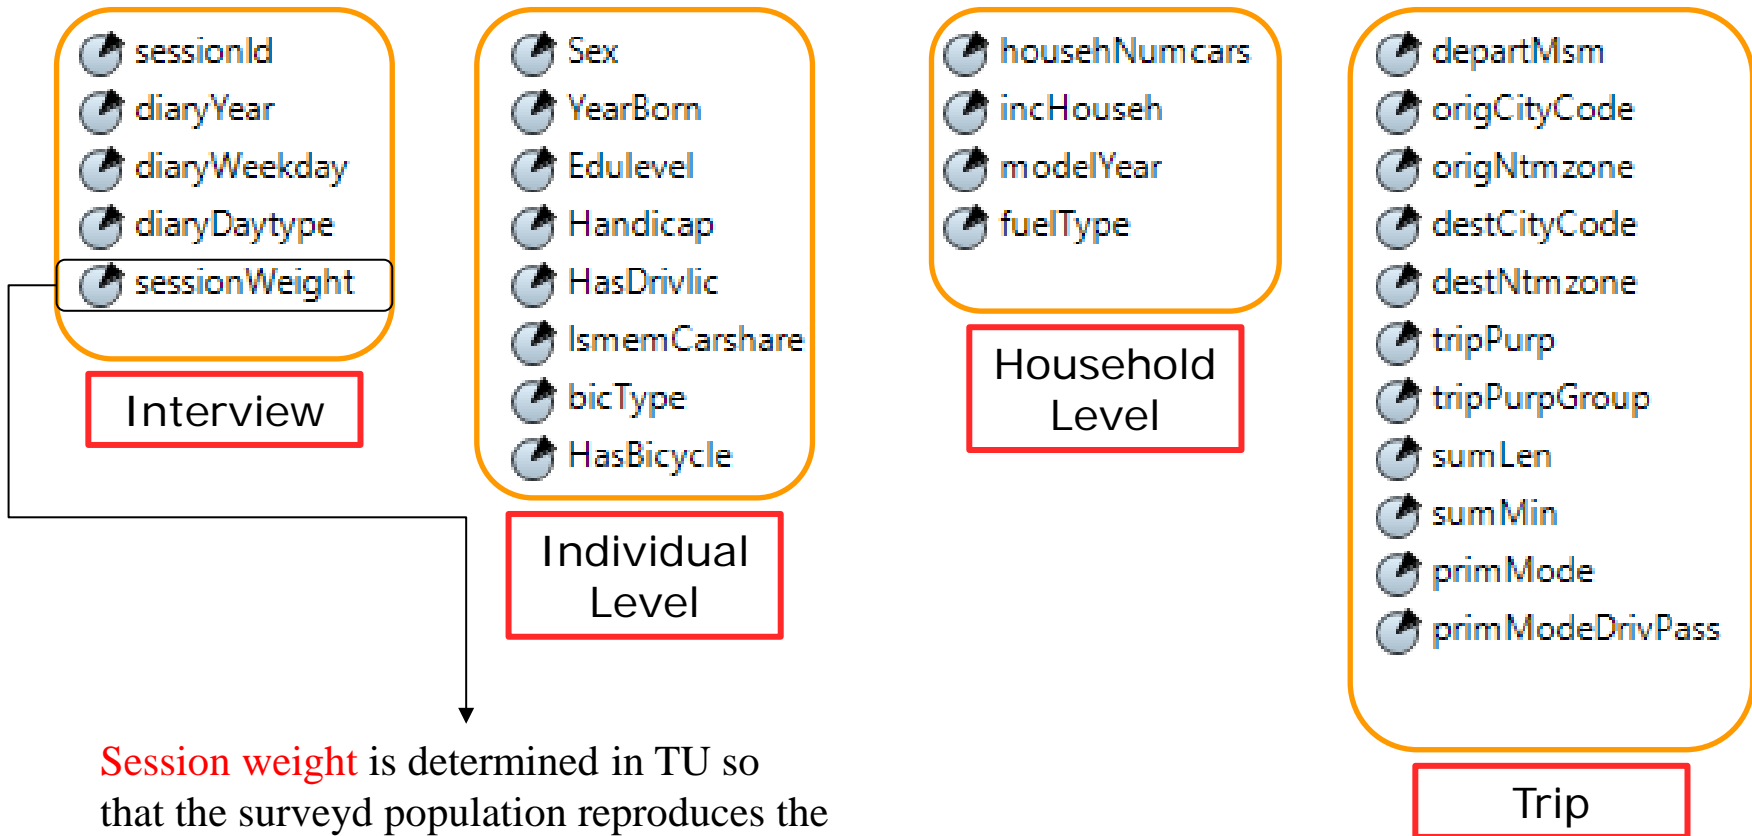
sessionId
diaryYear
diaryWeekday
diaryDaytype
sessionWeight

Interview

Sex
YearBorn
Edulevel
Handicap
HasDrivlic
IsmemCarshare
bicType
HasBicycle

Individual Level

househNumcars
incHouseh
modelYear
fuelType

Household Level

departMsm
origCityCode
origNtmzone
destCityCode
destNtmzone
tripPurp
tripPurpGroup
sumLen
sumMin
primMode
primModeDrivPass

Trip

Session weight is determined in TU so that the surveyd population reproduces the